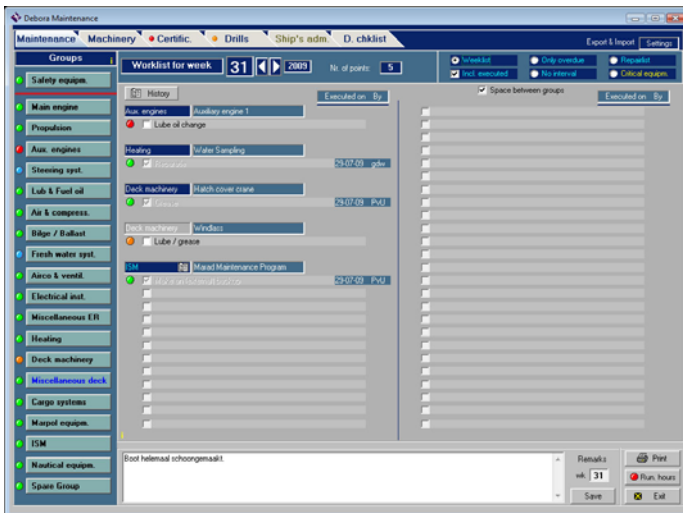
Debora Maintenance

Maintenance | Machinery | Certific. | Drills | Ship's adm. | D. chklist

Export & Import | Settings

Groups

Safety equipm.
Main engine
Propulsion
Aux. engines
Steering syst.
Lub & Fuel oil
Air & compress.
Bilge / Ballast
Fresh water syst.
Airco & ventil.
Electrical inst.
Miscellaneous ER
Heating
Deck machinery
Miscellaneous deck
Cargo systems
Marpol equipm.
ISM
Nautical equipm.
Spare Group

Worklist for week 31 2009 Nr. of points: 5

Weeklist | Only overdue | Repairlist
Incl. executed | No interval | Critical equipm.

History

Executed on By

Space between groups

Executed on By

Aux. engines | Auxiliary engine 1
Lube oil change

Heating | Water Sampling
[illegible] 29-07-09 gdw

Deck machinery | Hatch cover crane
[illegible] 29-07-09 PvU

Deck machinery | Windlass
Lube / grease

ISM | Maiad Maintenance Program
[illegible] 29-07-09 PvU

Boot helemaal schoongemaakt.

Remarks
wk. 31

Save

Print
Run. hours
Exit